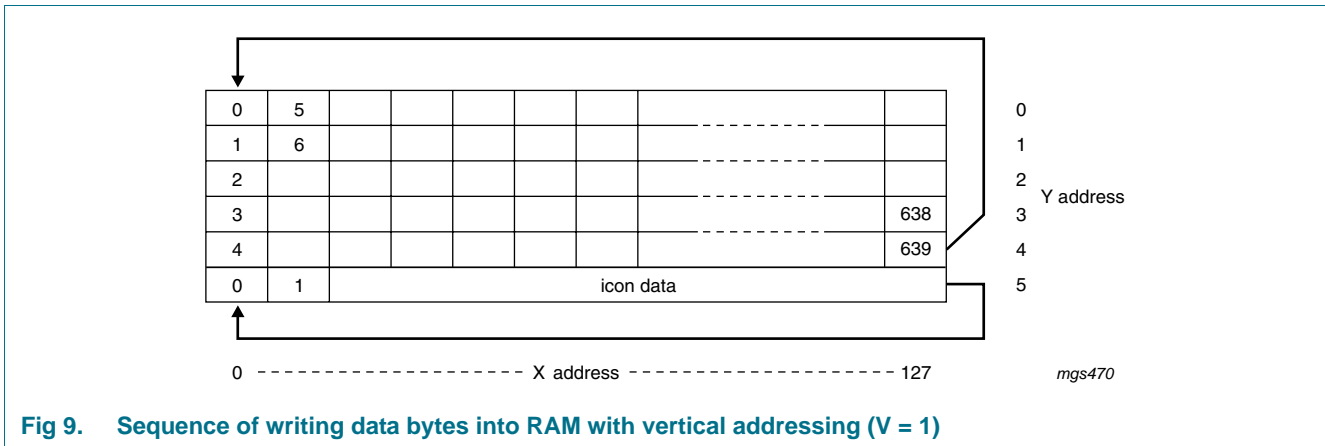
| 0 | 5 | | | | | | - - - - - - - - - - | |
|---|---|---|---|---|---|---|---|---|
| 1 | 6 | | | | | | - - - - - - - - - - | |
| 2 | | | | | | | - - - - - - - - - - | |
| 3 | | | | | | | - - - - - - - - - - | 638 |
| 4 | | | | | | | - - - - - - - - - - | 639 |
| 0 | 1 | icon data | | | | | | |

0
1
2
3
4
5
Y address

0 - - - - - - - - - - X address - - - - - - - - - - 127

mgs470

Fig 9. Sequence of writing data bytes into RAM with vertical addressing (V = 1)